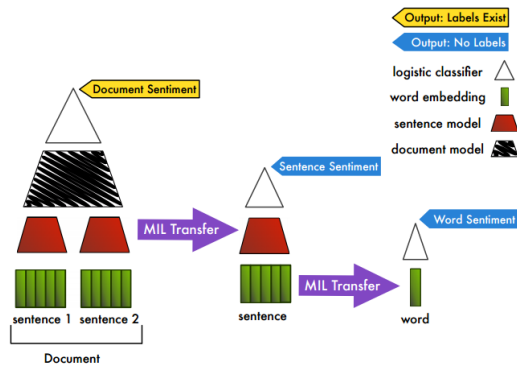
Output: Labels Exist
Output: No Labels
logistic classifier
word embedding
sentence model
document model

Document Sentiment

Sentence Sentiment

Word Sentiment

MIL Transfer

MIL Transfer

sentence 1
sentence 2

Document

sentence

word